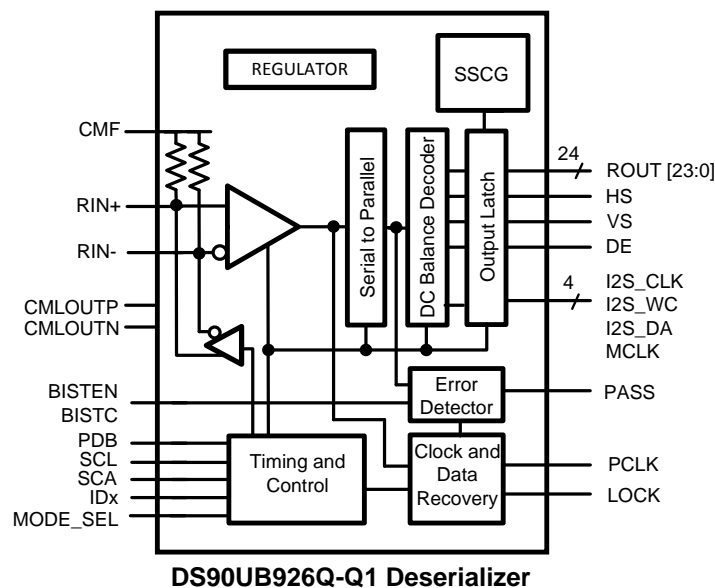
REGULATOR

SSCG

CMF

RIN+

RIN-

CMLOUTP
CMLOUTN

Serial to Parallel

DC Balance Decoder

Output Latch

24

ROUT [23:0]
HS
VS
DE

4

I2S_CLK
I2S_WC
I2S_DA
MCLK

BISTEN
BISTC

Error Detector

PASS

PDB
SCL
SCA
IDx
MODE_SEL

Timing and Control

Clock and Data Recovery

PCLK
LOCK

DS90UB926Q-Q1 Deserializer